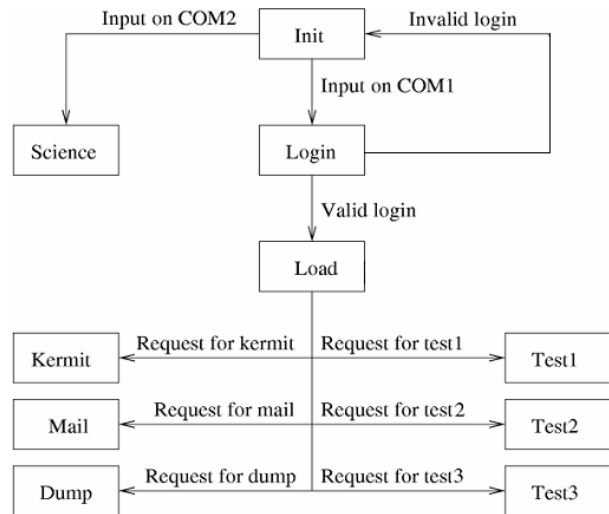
Input on COM2

Init

Invalid login

Input on COM1

Science

Login

Valid login

Load

Kermit

Request for kermit

Request for test1

Test1

Mail

Request for mail

Request for test2

Test2

Dump

Request for dump

Request for test3

Test3